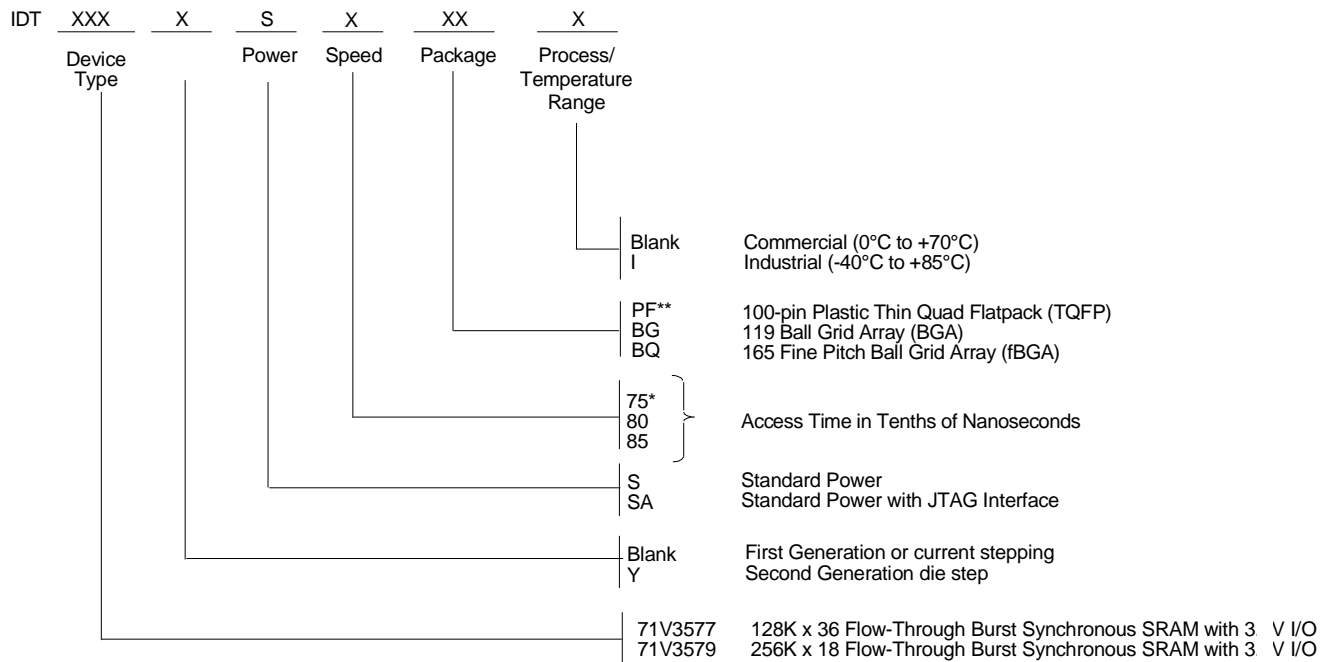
IDT XXX X S X XX X

Device Type

Power

Speed

Package

Process/ Temperature Range

Blank Commercial (0°C to +70°C)
I Industrial (-40°C to +85°C)

PF** 100-pin Plastic Thin Quad Flatpack (TQFP)
BG 119 Ball Grid Array (BGA)
BQ 165 Fine Pitch Ball Grid Array (fBGA)

75*
80
85
Access Time in Tenths of Nanoseconds

S Standard Power
SA Standard Power with JTAG Interface

Blank First Generation or current stepping
Y Second Generation die step

71V3577 128K x 36 Flow-Through Burst Synchronous SRAM with 3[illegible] V I/O
71V3579 256K x 18 Flow-Through Burst Synchronous SRAM with 3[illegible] V I/O